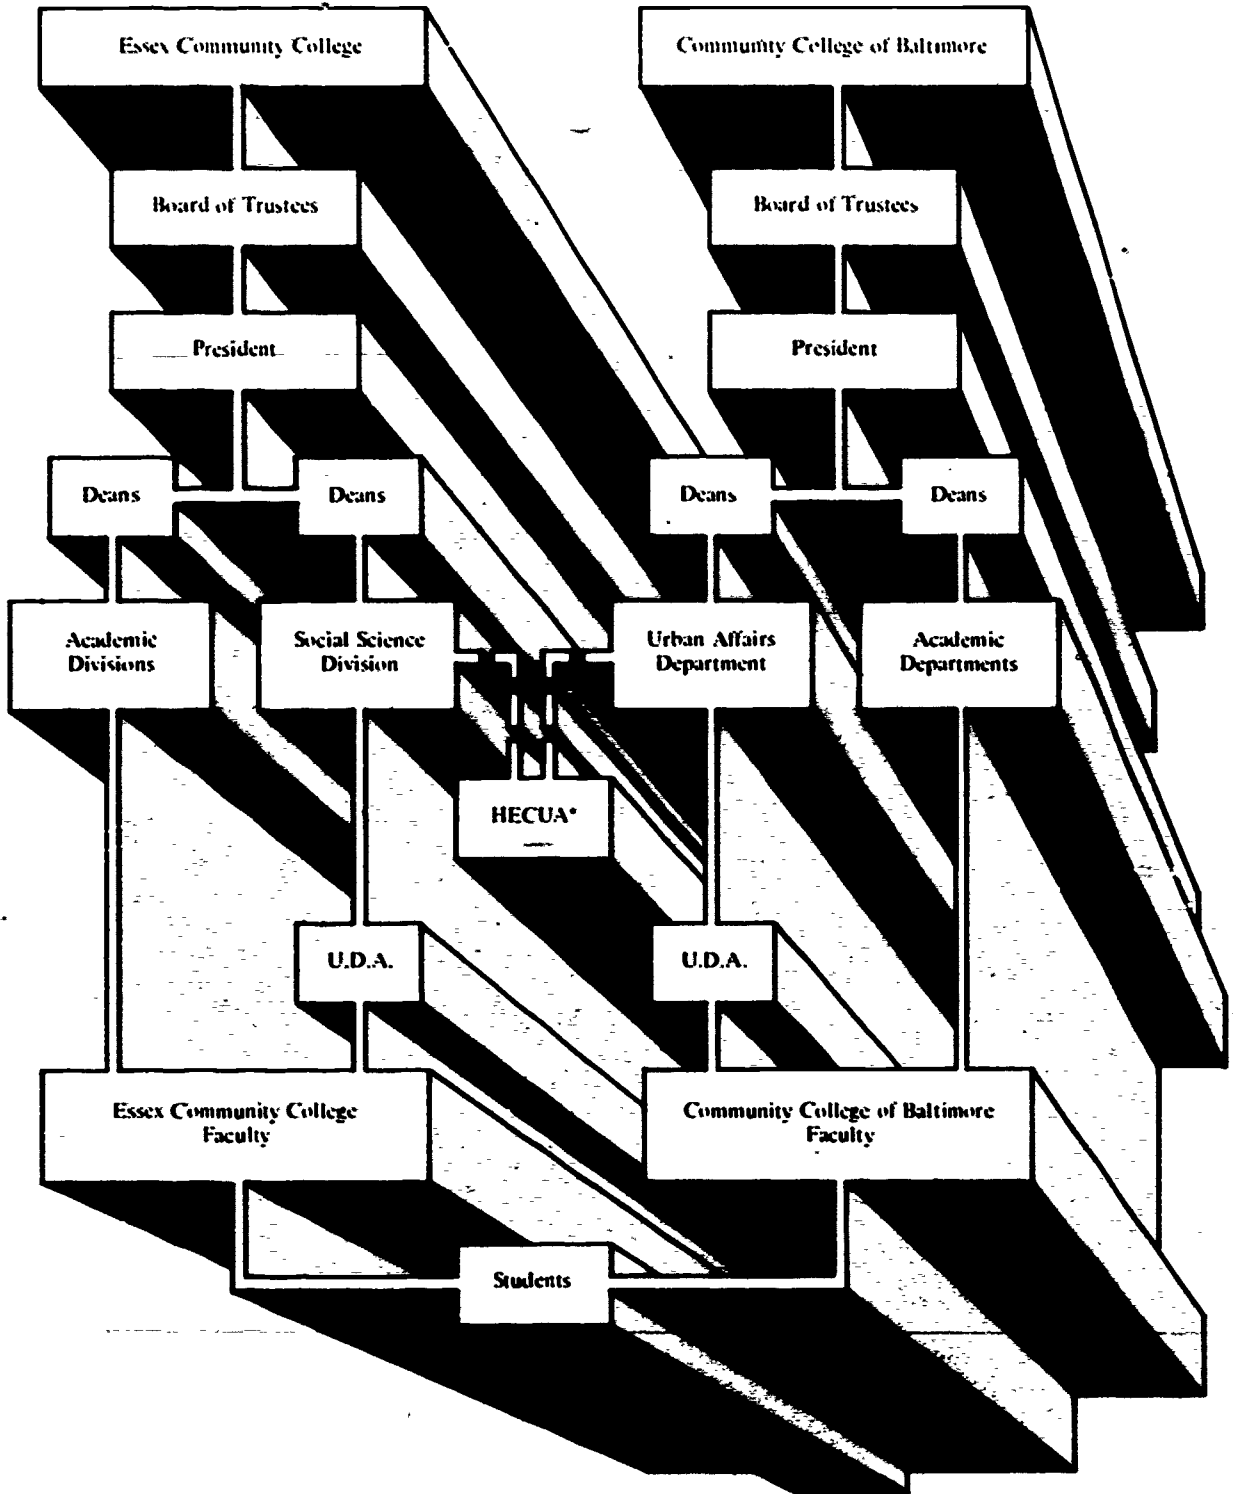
Essex Community College

Community College of Baltimore

Board of Trustees

Board of Trustees

President

President

Deans

Deans

Deans

Deans

Academic Divisions

Social Science Division

Urban Affairs Department

Academic Departments

HECUA*

U.D.A.

U.D.A.

Essex Community College Faculty

Community College of Baltimore Faculty

Students